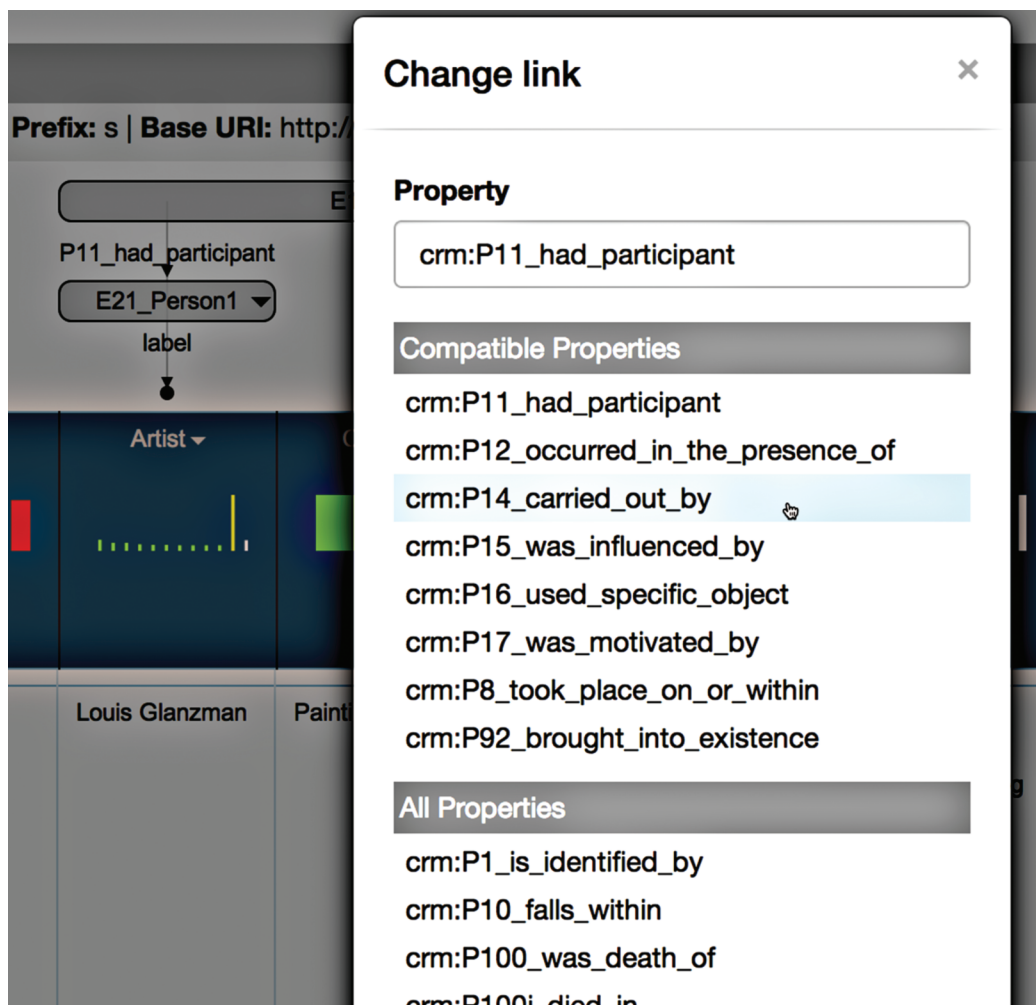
Prefix: s | Base URI: http:/

E

P11_had_participant

E21_Person1

label

Artist

Louis Glanzman

Painti

g

Change link

×

Property

crm:P11_had_participant

Compatible Properties

crm:P11_had_participant

crm:P12_occurred_in_the_presence_of

crm:P14_carried_out_by

crm:P15_was_influenced_by

crm:P16_used_specific_object

crm:P17_was_motivated_by

crm:P8_took_place_on_or_within

crm:P92_brought_into_existence

All Properties

crm:P1_is_identified_by

crm:P10_falls_within

crm:P100_was_death_of

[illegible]